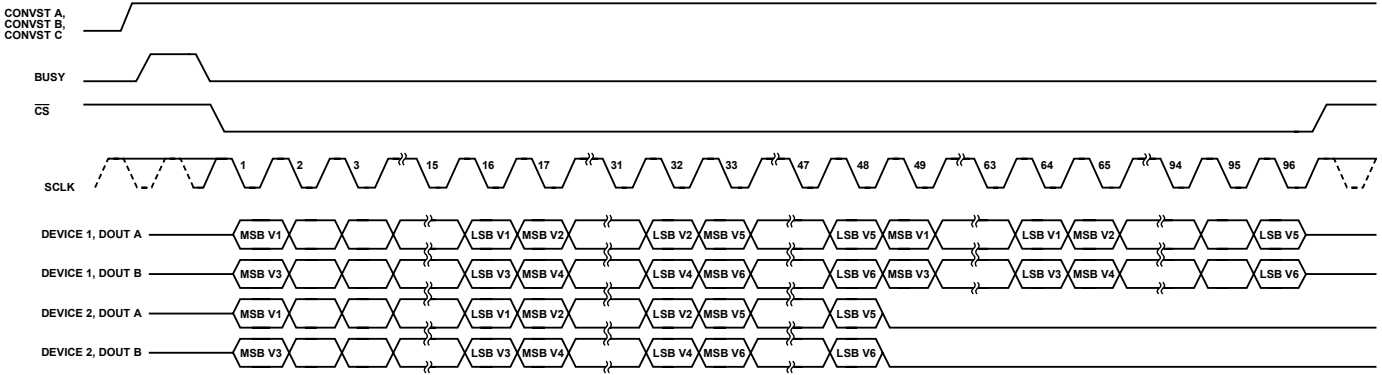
CONVST A, CONVST B, CONVST C

BUSY

$\overline{CS}$

SCLK

1 2 3 15 16 17 31 32 33 47 48 49 63 64 65 94 95 96

DEVICE 1, DOUT A MSB V1 LSB V1 MSB V2 LSB V2 MSB V5 LSB V5 MSB V1 LSB V1 MSB V2 LSB V5

DEVICE 1, DOUT B MSB V3 LSB V3 MSB V4 LSB V4 MSB V6 LSB V6 MSB V3 LSB V3 MSB V4 LSB V6

DEVICE 2, DOUT A MSB V1 LSB V1 MSB V2 LSB V2 MSB V5 LSB V5

DEVICE 2, DOUT B MSB V3 LSB V3 MSB V4 LSB V4 MSB V6 LSB V6